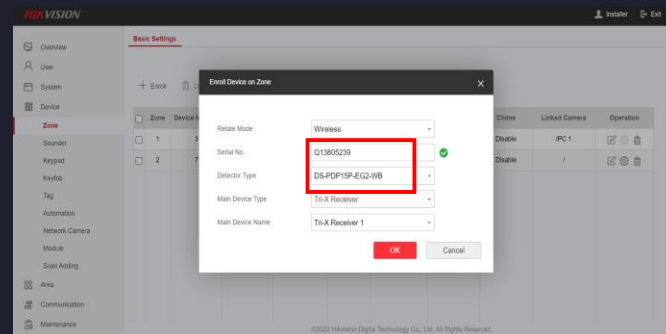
HIKVISION

Installer Exit

Overview
User
System
Device
Zone
Sounder
Keypad
Keyfob
Tag
Automation
Network Camera
Module
Scan Adding
Area
Communication
Maintenance

Basic Settings

+ Enroll

| Zone | Device N | Chime | Linked Camera | Operation |
|---|---|---|---|---|
| 1 | 3 | Disable | IPC 1 | |
| 2 | 7 | Disable | / | |

Enroll Device on Zone

Relate Mode: Wireless
Serial No.: Q13805239
Detector Type: DS-PDP15P-EG2-WB
Main Device Type: Tri-X Receiver
Main Device Name: Tri-X Receiver 1

OK Cancel

©2022 Hikvision Digital Technology Co., Ltd. All Rights Reserved.